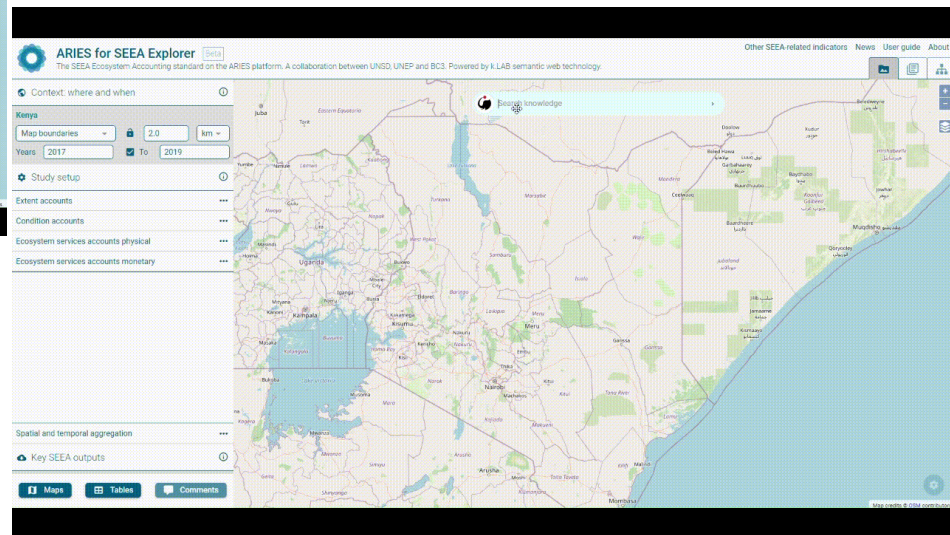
ARIES for SEEA Explorer Beta
The SEEA Ecosystem Accounting standard on the ARIES platform. A collaboration between UNSD, UNEP and BC3. Powered by k.LAB semantic web technology.

Other SEEA-related indicators News User guide About

Context: where and when
Kenya
Map boundaries
2.0
km
Years 2017
To 2019

Study setup
Extent accounts
Condition accounts
Ecosystem services accounts physical
Ecosystem services accounts monetary

Spatial and temporal aggregation
Key SEEA outputs

Maps
Tables
Comments

Search knowledge

Juba
Uganda
Kampala
Kisumu
Nakuru
Meru
Nairobi
Machakos
Garissa
Mandera
Wajir
Mogadishu
Kismayo
Mombasa
Arusha
Mwanza
Kisii
Eldoret
Kitale
Kigoma
Lake Victoria
Kenya
Kitui
Lamu
Malindi

Map credits © OSM contributors